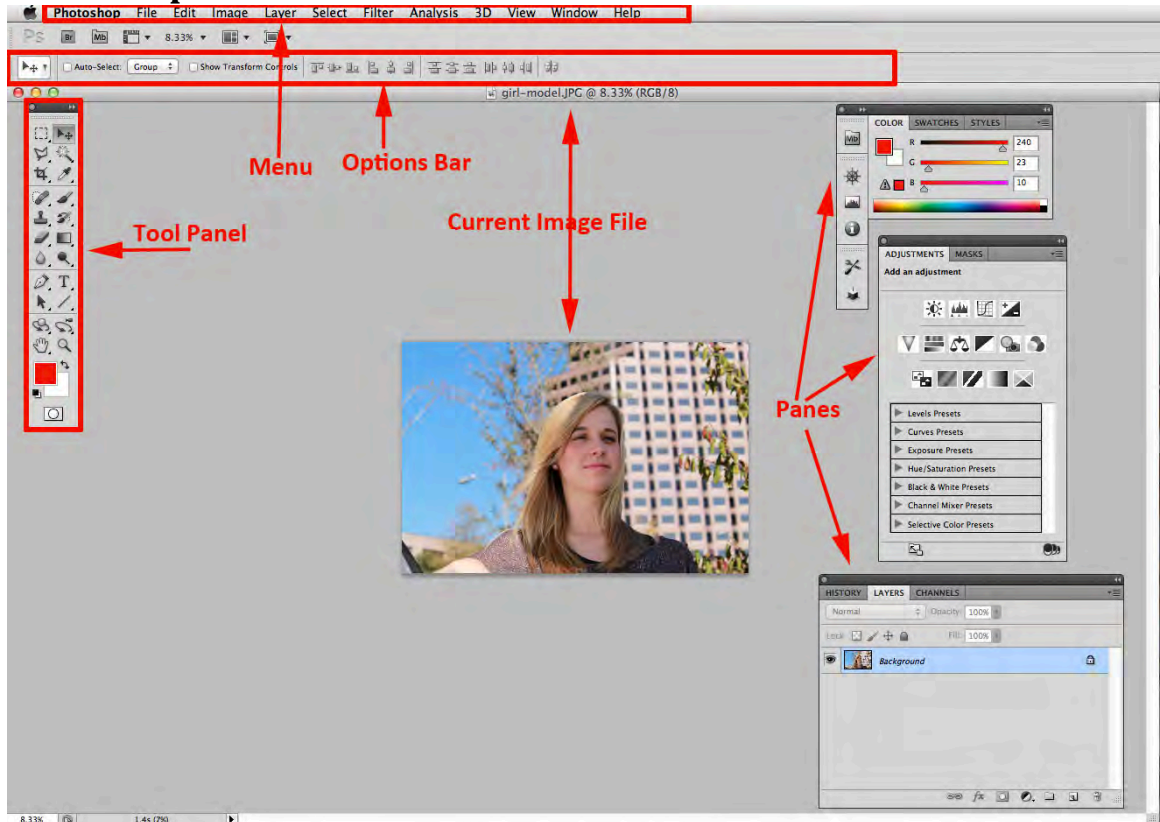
Photoshop File Edit Image Layer Select Filter Analysis 3D View Window Help

Ps Br Mb 8.33%

Auto-Select: Group Show Transform Controls

girl-model.JPG @ 8.33% (RGB/8)

Menu

Options Bar

Tool Panel

Current Image File

COLOR SWATCHES STYLES

R 240
G 23
B 10

ADJUSTMENTS MASKS

Add an adjustment

Panes

Levels Presets
Curves Presets
Exposure Presets
Hue/Saturation Presets
Black & White Presets
Channel Mixer Presets
Selective Color Presets

HISTORY LAYERS CHANNELS

Normal Opacity: 100%

Lock: Fill: 100%

Background

8.33%